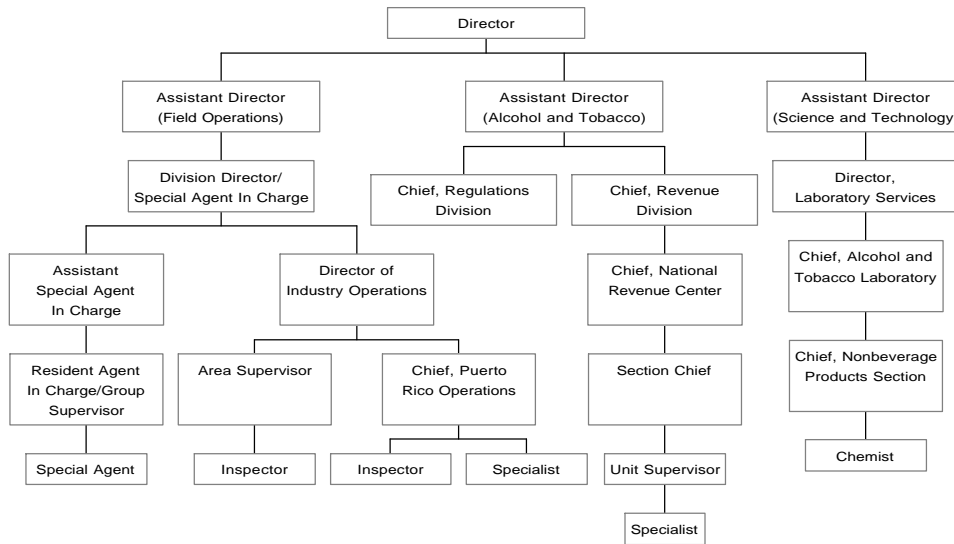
Director

Assistant Director (Field Operations)

Division Director/ Special Agent In Charge

Assistant Special Agent In Charge

Resident Agent In Charge/Group Supervisor

Special Agent

Director of Industry Operations

Area Supervisor

Inspector

Chief, Puerto Rico Operations

Inspector

Specialist

Assistant Director (Alcohol and Tobacco)

Chief, Regulations Division

Chief, Revenue Division

Chief, National Revenue Center

Section Chief

Unit Supervisor

Specialist

Assistant Director (Science and Technology

Director, Laboratory Services

Chief, Alcohol and Tobacco Laboratory

Chief, Nonbeverage Products Section

Chemist